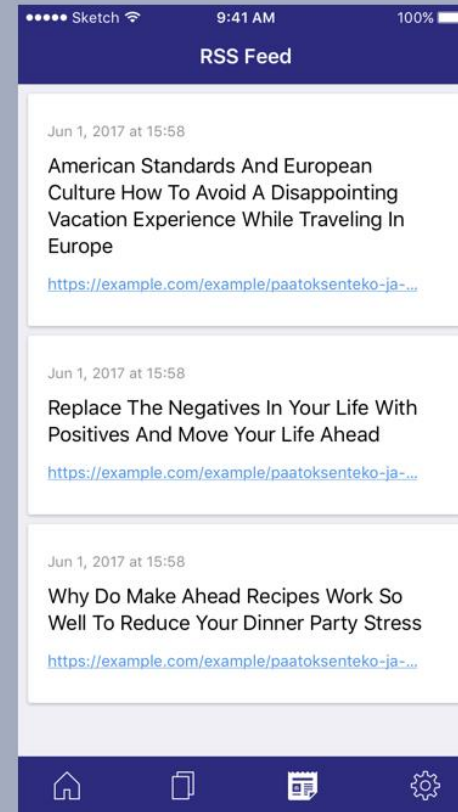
●●●●● Sketch 9:41 AM 100%

RSS Feed

Jun 1, 2017 at 15:58

American Standards And European Culture How To Avoid A Disappointing Vacation Experience While Traveling In Europe

https://example.com/example/paatoksenteko-ja-...

Jun 1, 2017 at 15:58

Replace The Negatives In Your Life With Positives And Move Your Life Ahead

https://example.com/example/paatoksenteko-ja-...

Jun 1, 2017 at 15:58

Why Do Make Ahead Recipes Work So Well To Reduce Your Dinner Party Stress

https://example.com/example/paatoksenteko-ja-...